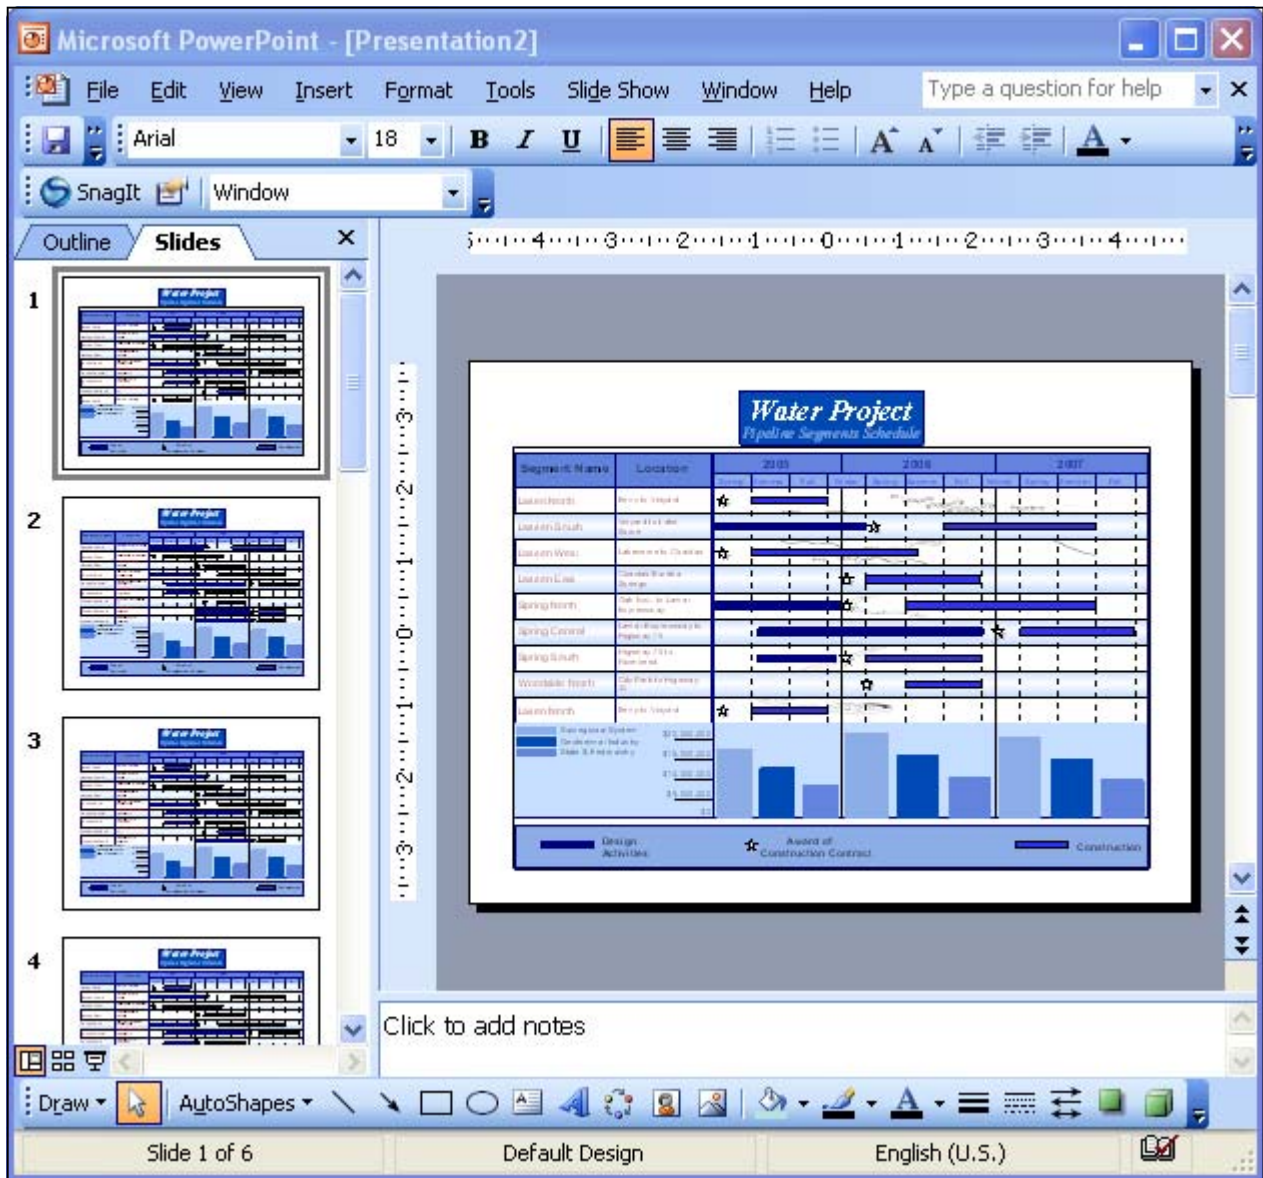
Microsoft PowerPoint - [Presentation2]

File Edit View Insert Format Tools Slide Show Window Help

Type a question for help

Arial 18 B I U A

SnagIt Window

Outline Slides

1
2
3
4

Water Project
Pipeline Segments Schedule

| Segment Name | Location | 2005 | 2006 | 2007 |
|---|---|---|---|---|
| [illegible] | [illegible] | | | |

Design Activities
Award of Construction Contract
Construction

Click to add notes

Draw AutoShapes

Slide 1 of 6 Default Design English (U.S.)